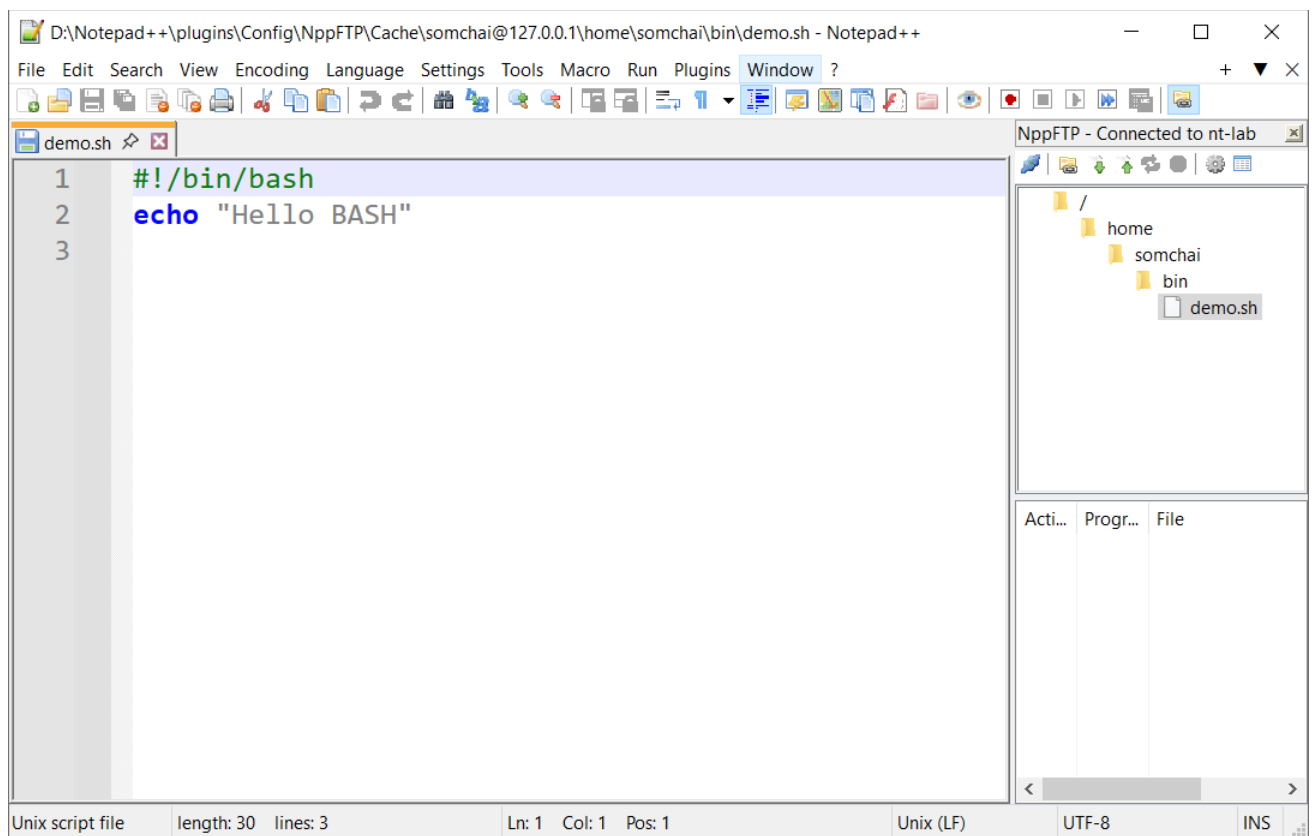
D:\Notepad++\plugins\Config\NppFTP\Cache\somchai@127.0.0.1\home\somchai\bin\demo.sh - Notepad++

File Edit Search View Encoding Language Settings Tools Macro Run Plugins Window ?

demo.sh

1 #!/bin/bash
2 echo "Hello BASH"
3

NppFTP - Connected to nt-lab

/
home
somchai
bin
demo.sh

| Acti... | Progr... | File |
|---|---|---|

Unix script file length: 30 lines: 3 Ln: 1 Col: 1 Pos: 1 Unix (LF) UTF-8 INS